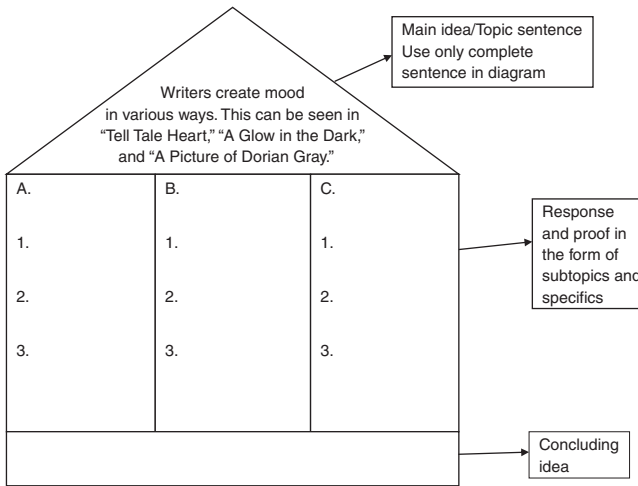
Writers create mood in various ways. This can be seen in "Tell Tale Heart," "A Glow in the Dark," and "A Picture of Dorian Gray."

Main idea/Topic sentence
Use only complete sentence in diagram

A.
1.
2.
3.

B.
1.
2.
3.

C.
1.
2.
3.

Response and proof in the form of subtopics and specifics

Concluding idea